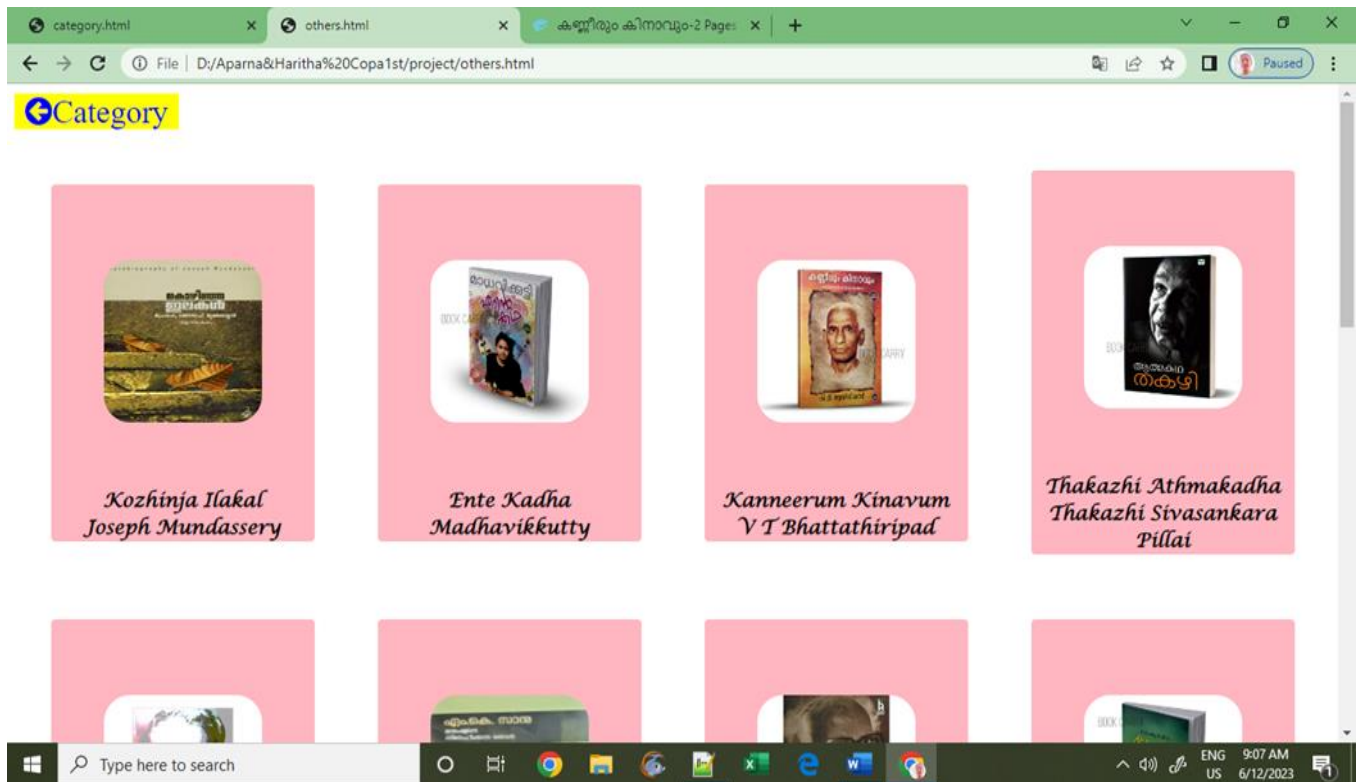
category.html ×
others.html ×
കണ്ണീരും കിനാവും-2 Pages ×
+

File | D:/Aparna&Haritha%20Copa1st/project/others.html

Paused

Category

Kozhinja Ilakal
Joseph Mundassery

Ente Kadha
Madhavikkutty

Kanneerum Kinavum
V T Bhattathiripad

Thakazhi Athmakadha
Thakazhi Sivasankara Pillai

Type here to search

ENG US 9:07 AM 6/12/2023